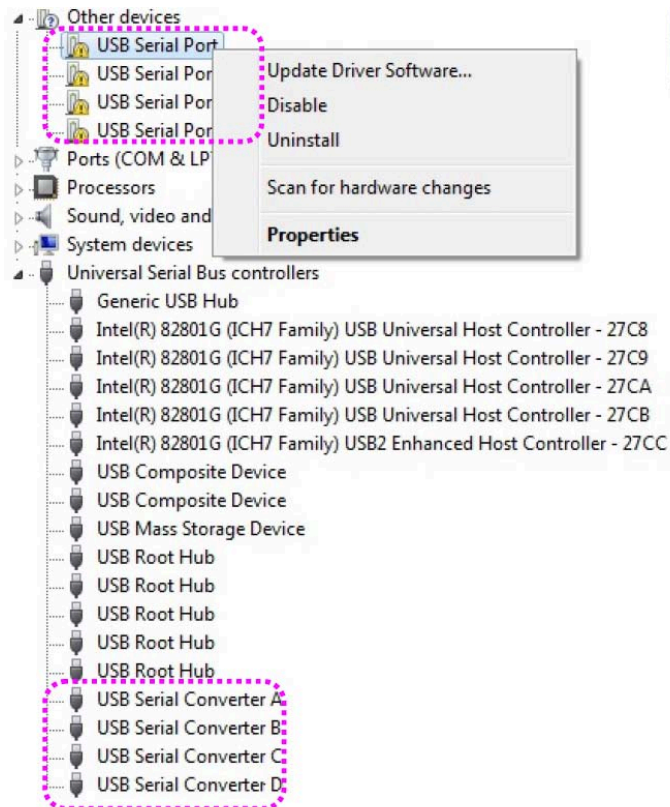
Other devices
USB Serial Port
USB Serial Por
USB Serial Por
USB Serial Por
Ports (COM & LP
Processors
Sound, video and
System devices
Universal Serial Bus controllers
Generic USB Hub
Intel(R) 82801G (ICH7 Family) USB Universal Host Controller - 27C8
Intel(R) 82801G (ICH7 Family) USB Universal Host Controller - 27C9
Intel(R) 82801G (ICH7 Family) USB Universal Host Controller - 27CA
Intel(R) 82801G (ICH7 Family) USB Universal Host Controller - 27CB
Intel(R) 82801G (ICH7 Family) USB2 Enhanced Host Controller - 27CC
USB Composite Device
USB Composite Device
USB Mass Storage Device
USB Root Hub
USB Root Hub
USB Root Hub
USB Root Hub
USB Root Hub
USB Serial Converter A
USB Serial Converter B
USB Serial Converter C
USB Serial Converter D

Update Driver Software...
Disable
Uninstall
Scan for hardware changes
Properties